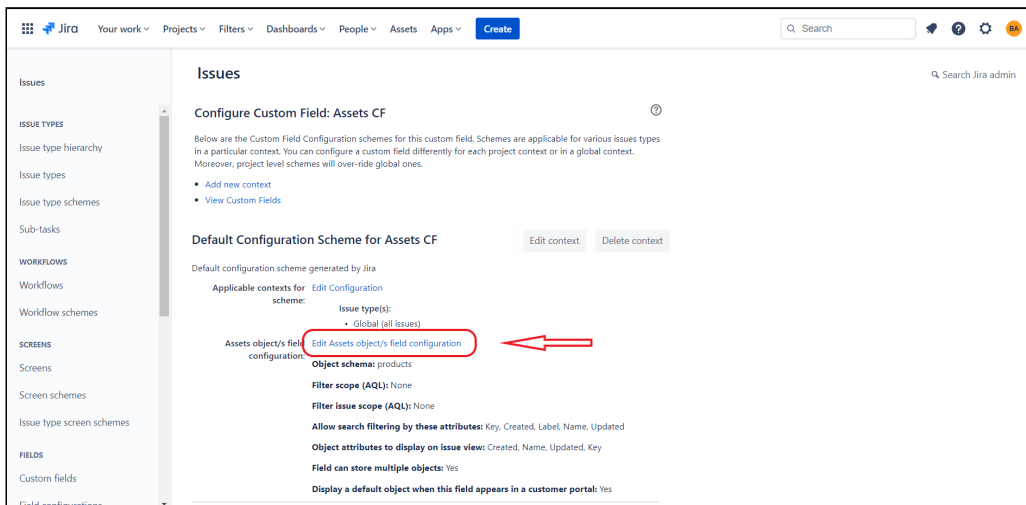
Jira Your work Projects Filters Dashboards People Assets Apps Create

Search

BA

Issues

ISSUE TYPES
Issue type hierarchy
Issue types
Issue type schemes
Sub-tasks

WORKFLOWS
Workflows
Workflow schemes

SCREENS
Screens
Screen schemes
Issue type screen schemes

FIELDS
Custom fields
Field configurations

Issues

Search Jira admin

Configure Custom Field: Assets CF

Below are the Custom Field Configuration schemes for this custom field. Schemes are applicable for various issues types in a particular context. You can configure a custom field differently for each project context or in a global context. Moreover, project level schemes will over-ride global ones.

• Add new context
• View Custom Fields

Default Configuration Scheme for Assets CF

Edit context Delete context

Default configuration scheme generated by Jira

Applicable contexts for scheme: Edit Configuration

Issue type(s):
• Global (all issues)

Assets object/s field configuration: Edit Assets object/s field configuration

Object schema: products

Filter scope (AQL): None

Filter issue scope (AQL): None

Allow search filtering by these attributes: Key, Created, Label, Name, Updated

Object attributes to display on issue view: Created, Name, Updated, Key

Field can store multiple objects: Yes

Display a default object when this field appears in a customer portal: Yes